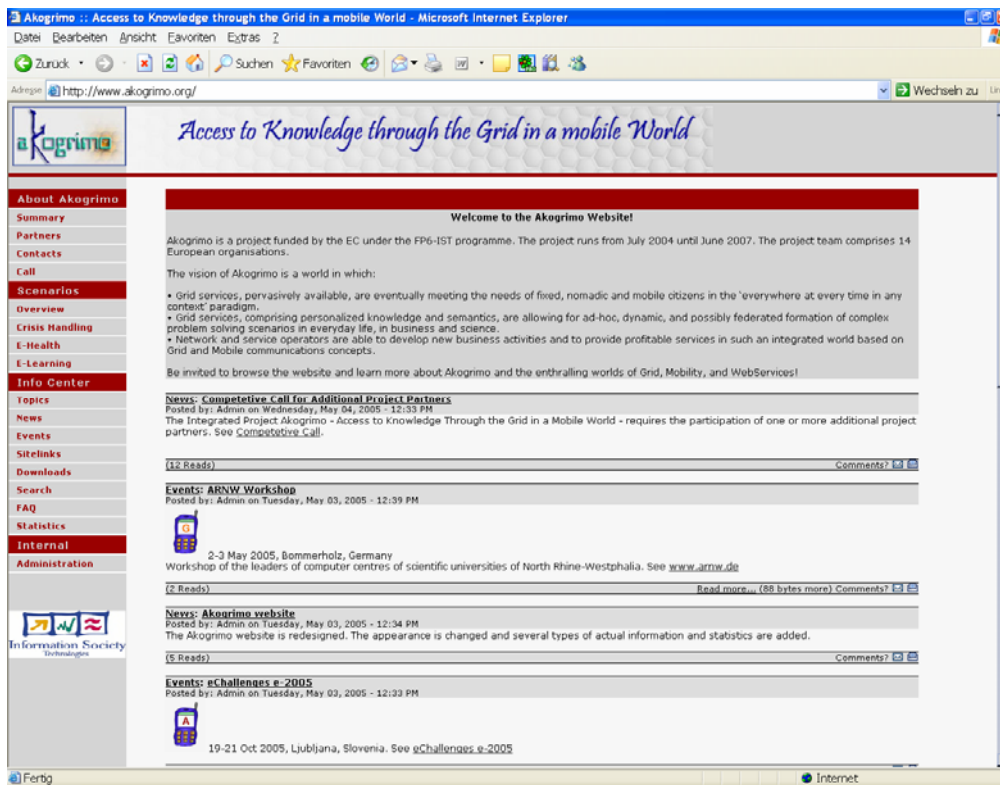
Akogrimo :: Access to Knowledge through the Grid in a mobile World - Microsoft Internet Explorer

Datei Bearbeiten Ansicht Favoriten Extras ?

Zurück Suchen Favoriten

Adresse http://www.akogrimo.org/

Wechseln zu

akogrimo

Access to Knowledge through the Grid in a mobile World

About Akogrimo
Summary
Partners
Contacts
Call
Scenarios
Overview
Crisis Handling
E-Health
E-Learning
Info Center
Topics
News
Events
Sitelinks
Downloads
Search
FAQ
Statistics
Internal
Administration

Information Society Technologies

Welcome to the Akogrimo Website!

Akogrimo is a project funded by the EC under the FP6-IST programme. The project runs from July 2004 until June 2007. The project team comprises 14 European organisations.

The vision of Akogrimo is a world in which:

• Grid services, pervasively available, are eventually meeting the needs of fixed, nomadic and mobile citizens in the 'everywhere at every time in any context' paradigm.
• Grid services, comprising personalized knowledge and semantics, are allowing for ad-hoc, dynamic, and possibly federated formation of complex problem solving scenarios in everyday life, in business and science.
• Network and service operators are able to develop new business activities and to provide profitable services in such an integrated world based on Grid and Mobile communications concepts.

Be invited to browse the website and learn more about Akogrimo and the enthralling worlds of Grid, Mobility, and WebServices!

News: Competetive Call for Additional Project Partners
Posted by: Admin on Wednesday, May 04, 2005 - 12:33 PM
The Integrated Project Akogrimo - Access to Knowledge Through the Grid in a Mobile World - requires the participation of one or more additional project partners. See Competetive Call.

(12 Reads) Comments?

Events: ARNW Workshop
Posted by: Admin on Tuesday, May 03, 2005 - 12:39 PM
2-3 May 2005, Bommerholz, Germany
Workshop of the leaders of computer centres of scientific universities of North Rhine-Westphalia. See www.arnw.de

(2 Reads) Read more... (88 bytes more) Comments?

News: Akogrimo website
Posted by: Admin on Tuesday, May 03, 2005 - 12:34 PM
The Akogrimo website is redesigned. The appearance is changed and several types of actual information and statistics are added.

(5 Reads) Comments?

Events: eChallenges e-2005
Posted by: Admin on Tuesday, May 03, 2005 - 12:33 PM
19-21 Oct 2005, Ljubljana, Slovenia. See eChallenges e-2005

Fertig Internet